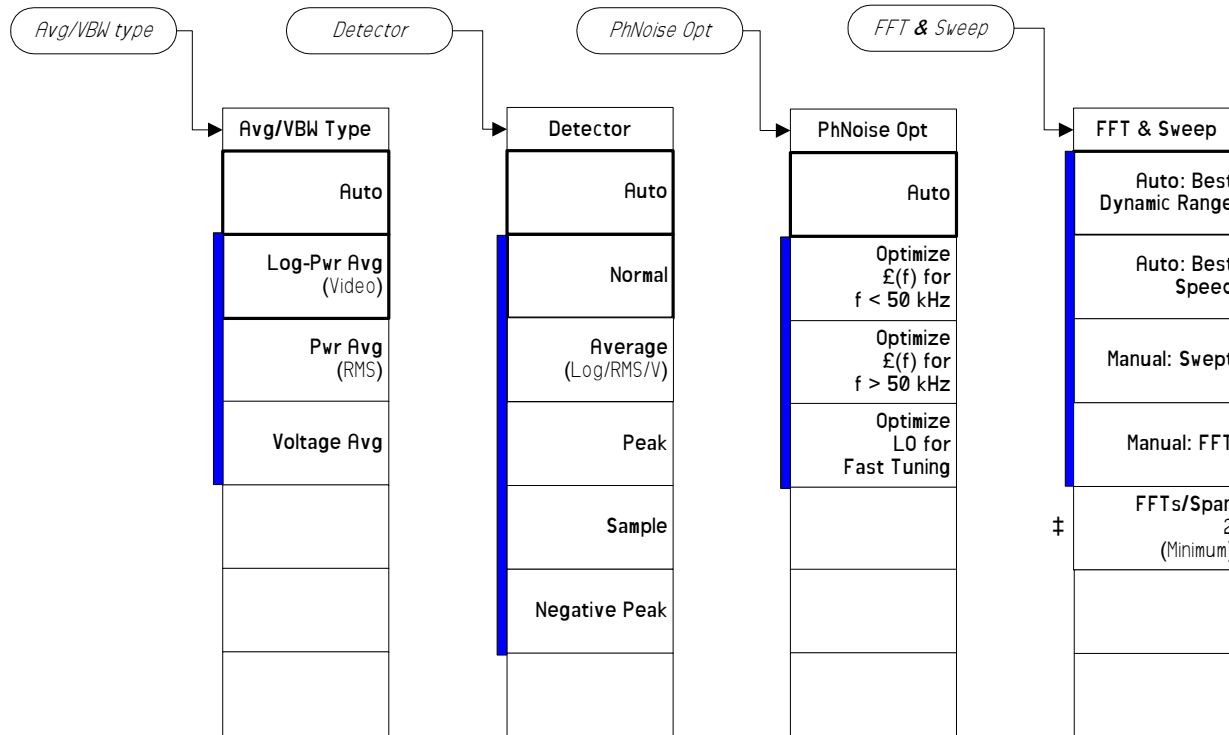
Avg/VBW type

Avg/VBW Type

Auto

Log-Pwr Avg (Video)

Pwr Avg (RMS)

Voltage Avg

Detector

Detector

Auto

Normal

Average (Log/RMS/V)

Peak

Sample

Negative Peak

PhNoise Opt

PhNoise Opt

Auto

Optimize £(f) for f < 50 kHz

Optimize £(f) for f > 50 kHz

Optimize LO for Fast Tuning

FFT & Sweep

FFT & Sweep

Auto: Best Dynamic Range

Auto: Best Speed

Manual: Swept

Manual: FFT

‡

FFTs/Span 2 (Minimum)